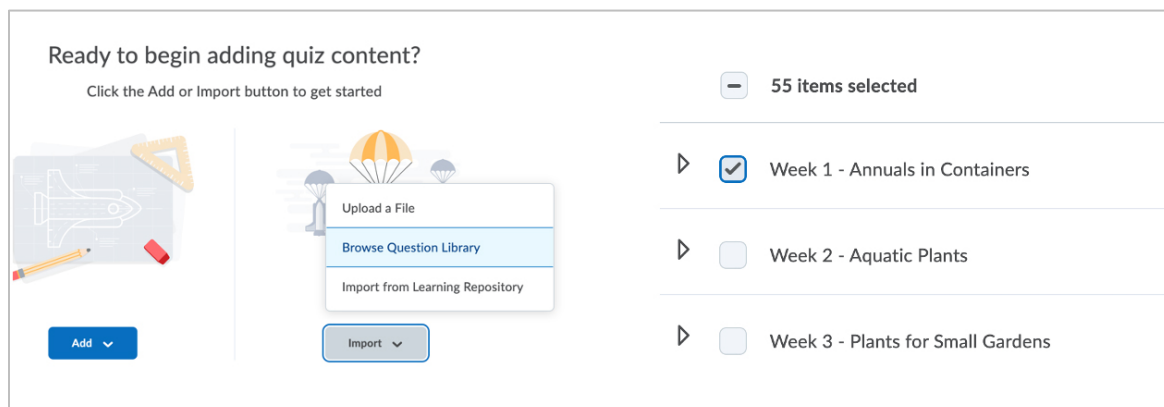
Ready to begin adding quiz content?

Click the Add or Import button to get started

Upload a File

Browse Question Library

Import from Learning Repository

Add

Import

55 items selected

Week 1 - Annuals in Containers

Week 2 - Aquatic Plants

Week 3 - Plants for Small Gardens